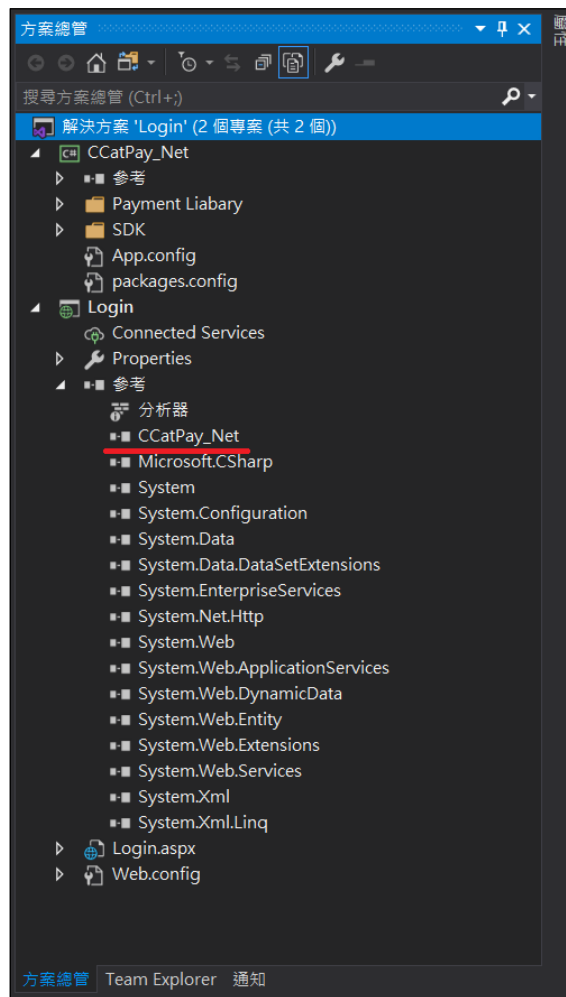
方案總管

搜尋方案總管 (Ctrl+;)

解決方案 'Login' (2 個專案 (共 2 個))
CCatPay_Net
參考
Payment Liabary
SDK
App.config
packages.config
Login
Connected Services
Properties
參考
分析器
CCatPay_Net
Microsoft.CSharp
System
System.Configuration
System.Data
System.Data.DataSetExtensions
System.EnterpriseServices
System.Net.Http
System.Web
System.Web.ApplicationServices
System.Web.DynamicData
System.Web.Entity
System.Web.Extensions
System.Web.Services
System.Xml
System.Xml.Linq
Login.aspx
Web.config

方案總管 Team Explorer 通知